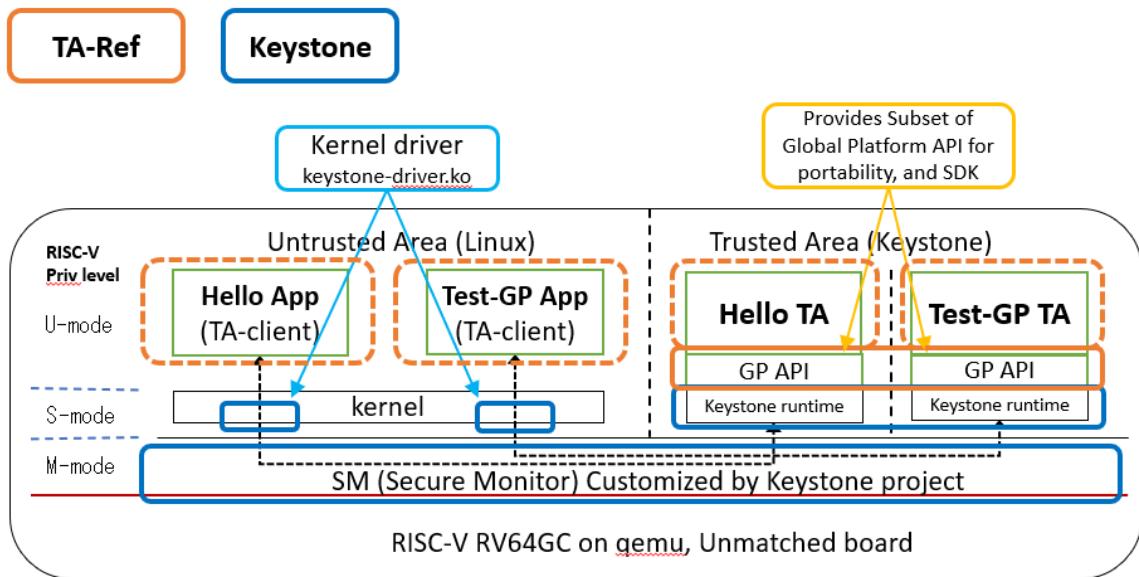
TA-Ref

Keystone

Kernel driver
keystone-driver.ko

Provides Subset of Global Platform API for portability, and SDK

RISC-V Priv level

Untrusted Area (Linux)

Trusted Area (Keystone)

U-mode

Hello App (TA-client)

Test-GP App (TA-client)

Hello TA

Test-GP TA

GP API

GP API

S-mode

kernel

Keystone runtime

Keystone runtime

M-mode

SM (Secure Monitor) Customized by Keystone project

RISC-V RV64GC on qemu, Unmatched board